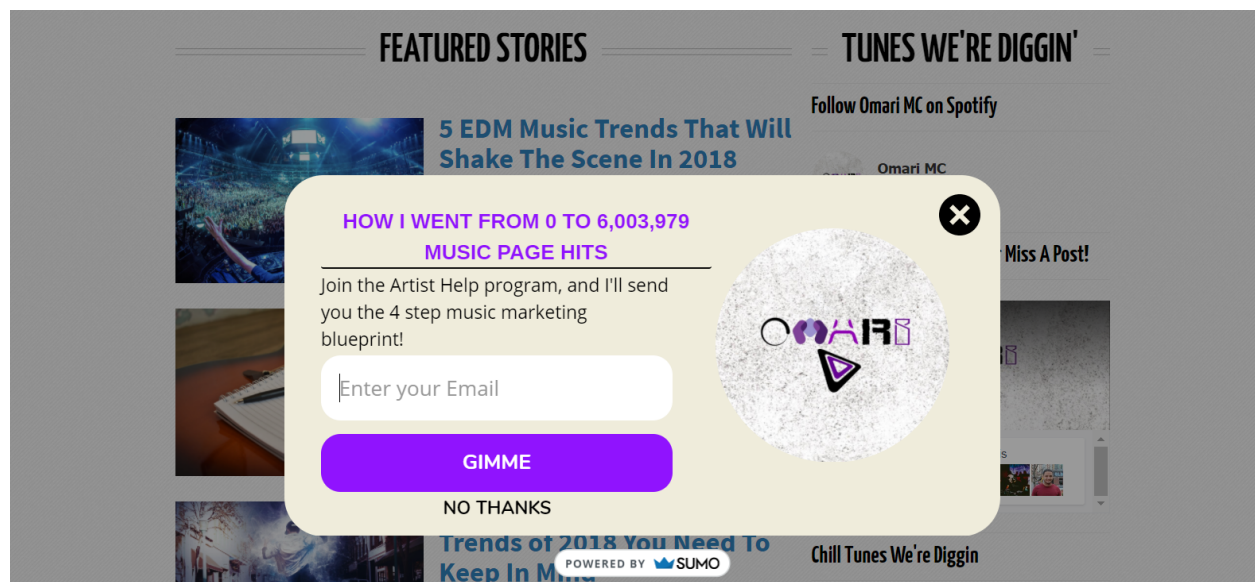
FEATURED STORIES

TUNES WE'RE DIGGIN'

5 EDM Music Trends That Will Shake The Scene In 2018

Follow Omari MC on Spotify

Omari MC

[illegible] Miss A Post!

HOW I WENT FROM 0 TO 6,003,979 MUSIC PAGE HITS

Join the Artist Help program, and I'll send you the 4 step music marketing blueprint!

Enter your Email

GIMME

NO THANKS

OMARI

Trends of 2018 You Need To Keep In Mind

POWERED BY SUMO

Chill Tunes We're Diggin